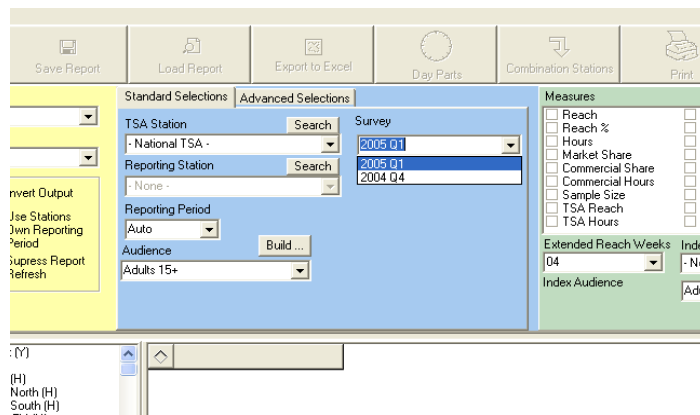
Save Report
Load Report
Export to Excel
Day Parts
Combination Stations
Print

Standard Selections
Advanced Selections

TSA Station
Search
- National TSA -
Reporting Station
Search
- None -
Reporting Period
Auto
Audience
Build ...
Adults 15+

Survey
2005 Q1
2005 Q1
2004 Q4

nvert Output
Jse Stations
Own Reporting
Period
Supress Report
Refresh

Measures
Reach
Reach %
Hours
Market Share
Commercial Share
Commercial Hours
Sample Size
TSA Reach
TSA Hours

Extended Reach Weeks
04
Index Audience
Ind
- N
Ad

: (Y)
(H)
North (H)
South (H)